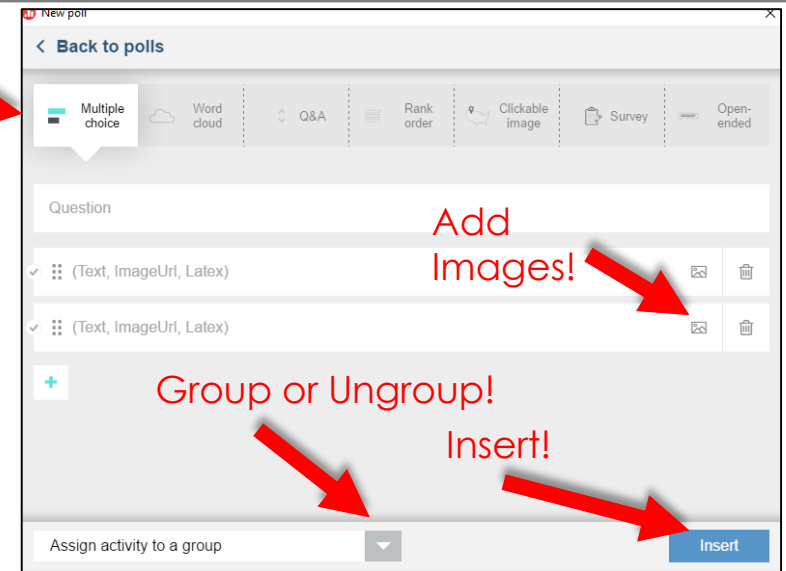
New poll

< Back to polls

Multiple choice
Word cloud
Q&A
Rank order
Clickable image
Survey
Open-ended

Question

Add Images!

(Text, ImageUrl, Latex)
(Text, ImageUrl, Latex)

+

Group or Ungroup!

Insert!

Assign activity to a group

Insert